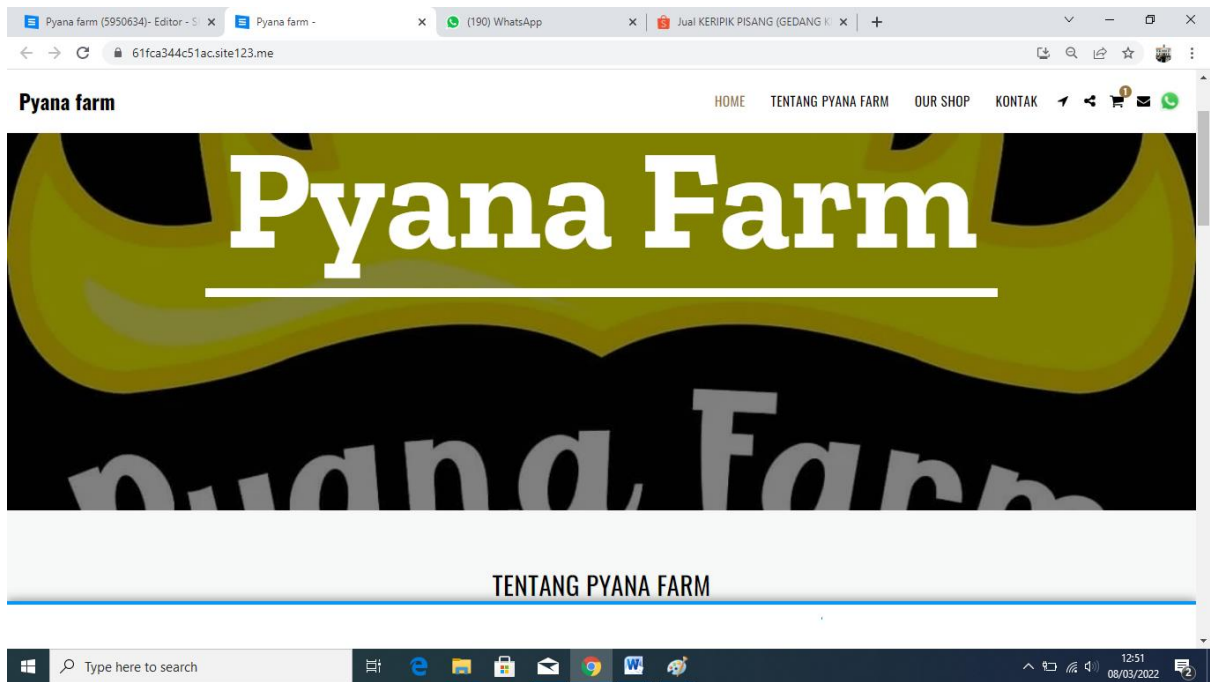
Pyana farm (5950634)- Editor - S ×
Pyana farm - ×
(190) WhatsApp ×
Jual KERIPIK PISANG (GEDANG K ×
+

61fca344c51ac.site123.me

Pyana farm

HOME TENTANG PYANA FARM OUR SHOP KONTAK

1

Pyana Farm

Pyana Farm

TENTANG PYANA FARM

Type here to search

12:51
08/03/2022

2